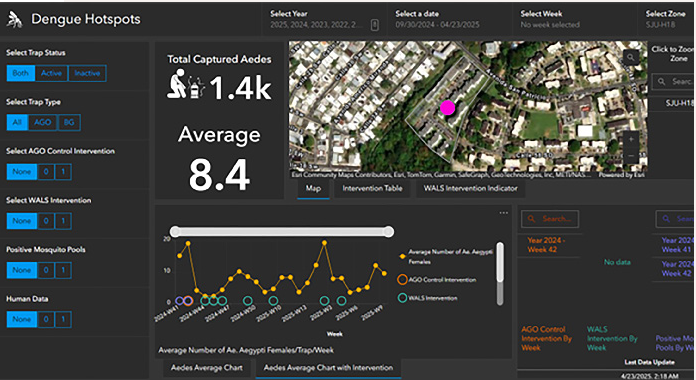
Dengue Hotspots

Select Year
2025, 2024, 2023, 2022, 2...

Select a date
09/30/2024 - 04/23/2025

Select Week
No week selected

Select Zone
SJU-H18

Select Trap Status
Both Active Inactive

Select Trap Type
All AGO BG

Select AGO Control Intervention
None 0 1

Select WALS Intervention
None 0 1

Positive Mosquito Pools
None 0 1

Human Data
None 0 1

Total Captured Aedes
1.4k

Average
8.4

Esri Community Maps Contributors, Esri, TomTom, Garmin, SafeGraph, GeoTechnologies, Inc, METI/NASA... Powered by Esri

Map Intervention Table WALS Intervention Indicator

Click to Zoom Zone

Search...

SJU-H18

20
15
10
5
0

2024-W41 2024-W44 2024-W47 2024-W50 2024-W53 2025-W3 2025-W6 2025-W9
2024-W10 2024-W13

Week

Average Number of Ae. Aegypti Females
AGO Control Intervention
WALS Intervention

Average Number of Ae. Aegypti Females/Trap/Week

Aedes Average Chart Aedes Average Chart with Intervention

Search...

Year 2024 - Week 42

No data

Year 2024 - Week 41
Year 2024 - Week 48

AGO Control Intervention By Week

WALS Intervention By Week

Positive Mosquito Pools By Week

Last Data Update

4/23/2025, 2:38...